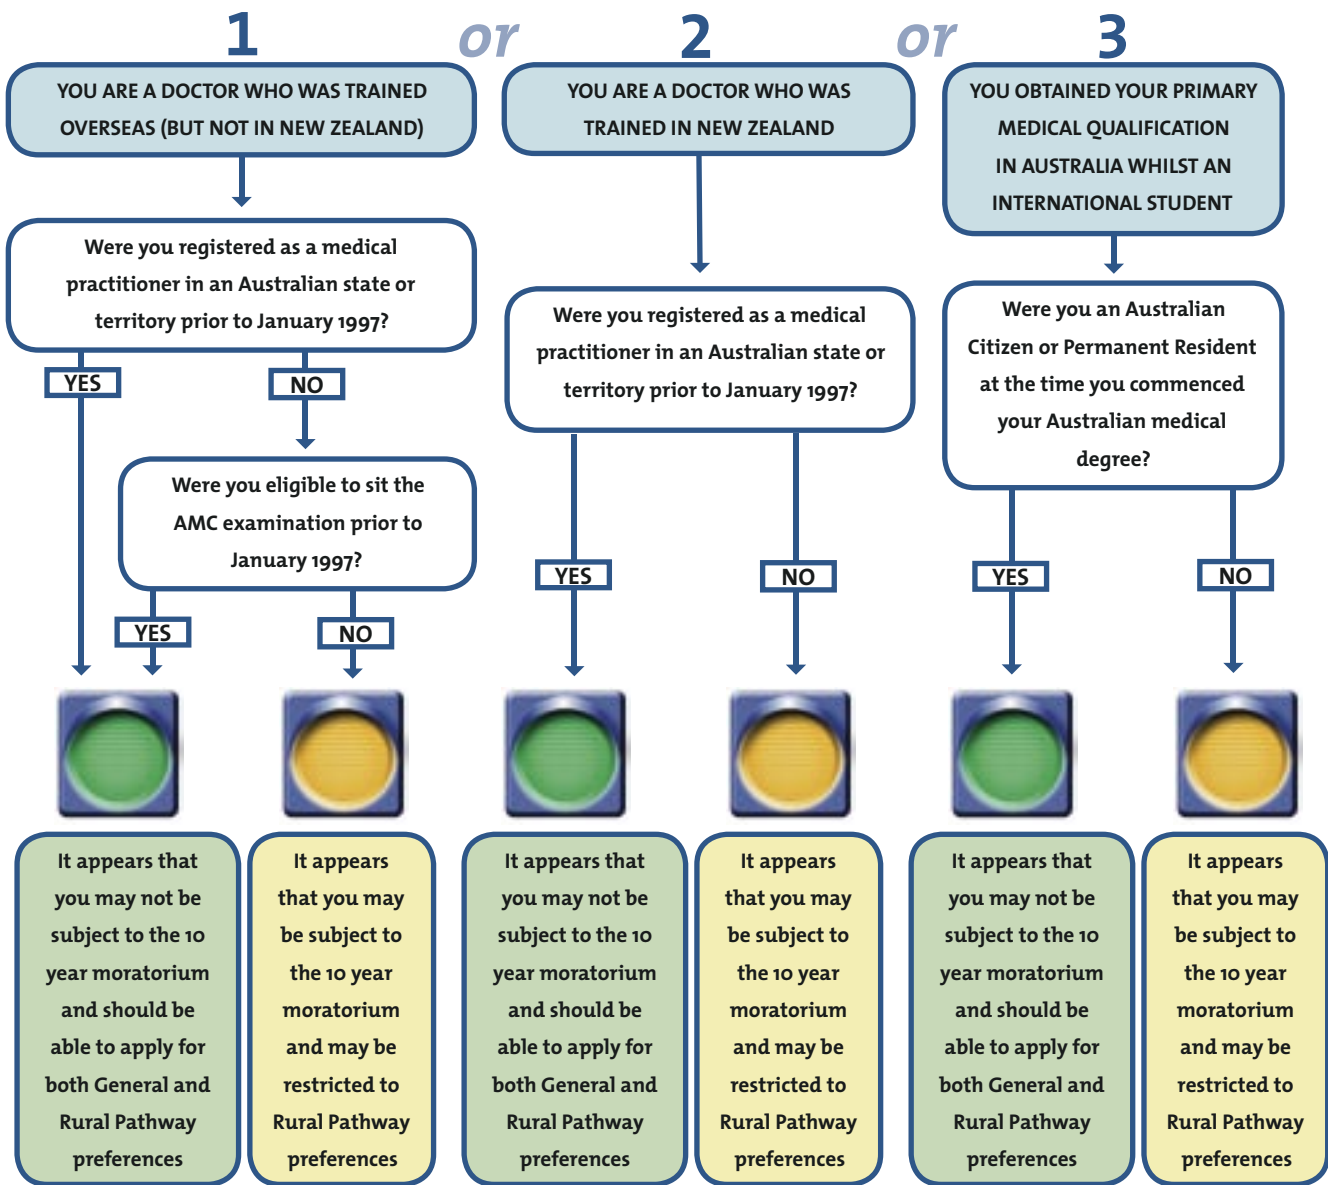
1

or

2

or

3

YOU ARE A DOCTOR WHO WAS TRAINED OVERSEAS (BUT NOT IN NEW ZEALAND)

Were you registered as a medical practitioner in an Australian state or territory prior to January 1997?

YES

NO

Were you eligible to sit the AMC examination prior to January 1997?

YES

NO

It appears that you may not be subject to the 10 year moratorium and should be able to apply for both General and Rural Pathway preferences

It appears that you may be subject to the 10 year moratorium and may be restricted to Rural Pathway preferences

YOU ARE A DOCTOR WHO WAS TRAINED IN NEW ZEALAND

Were you registered as a medical practitioner in an Australian state or territory prior to January 1997?

YES

NO

It appears that you may not be subject to the 10 year moratorium and should be able to apply for both General and Rural Pathway preferences

It appears that you may be subject to the 10 year moratorium and may be restricted to Rural Pathway preferences

YOU OBTAINED YOUR PRIMARY MEDICAL QUALIFICATION IN AUSTRALIA WHILST AN INTERNATIONAL STUDENT

Were you an Australian Citizen or Permanent Resident at the time you commenced your Australian medical degree?

YES

NO

It appears that you may not be subject to the 10 year moratorium and should be able to apply for both General and Rural Pathway preferences

It appears that you may be subject to the 10 year moratorium and may be restricted to Rural Pathway preferences